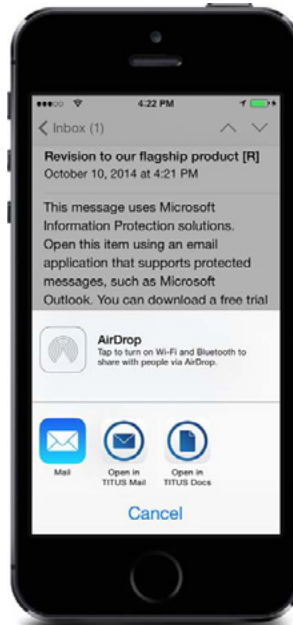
4:22 PM

< Inbox (1)

Revision to our flagship product [R]
October 10, 2014 at 4:21 PM

This message uses Microsoft Information Protection solutions. Open this item using an email application that supports protected messages, such as Microsoft Outlook. You can download a free trial

AirDrop
Tap to turn on Wi-Fi and Bluetooth to share with people via AirDrop.

Mail

Open in TITUS Mail

Open in TITUS Docs

Cancel